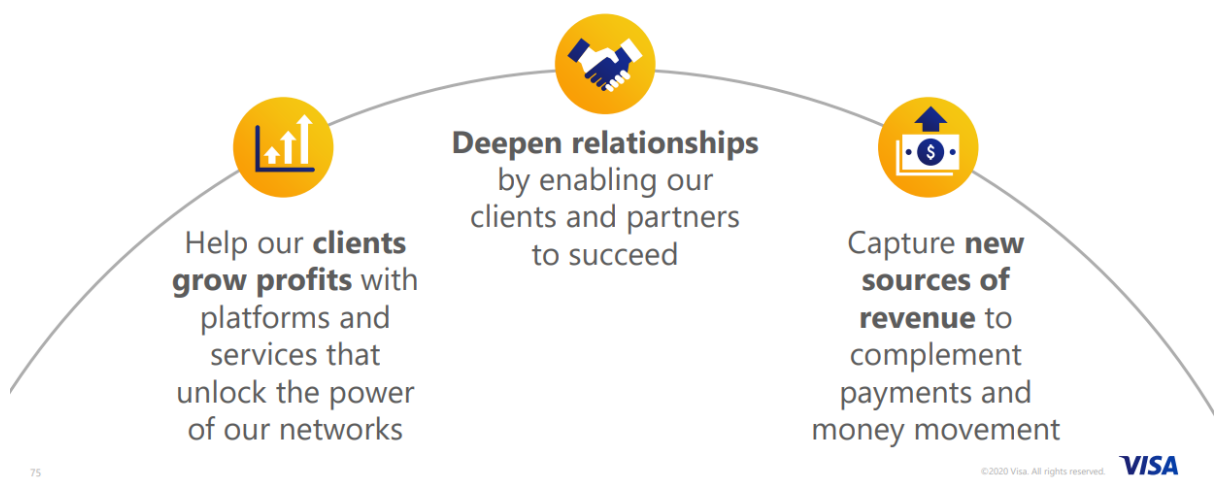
Deepen relationships by enabling our clients and partners to succeed

Help our clients grow profits with platforms and services that unlock the power of our networks

Capture new sources of revenue to complement payments and money movement

75

©2020 Visa. All rights reserved.

VISA